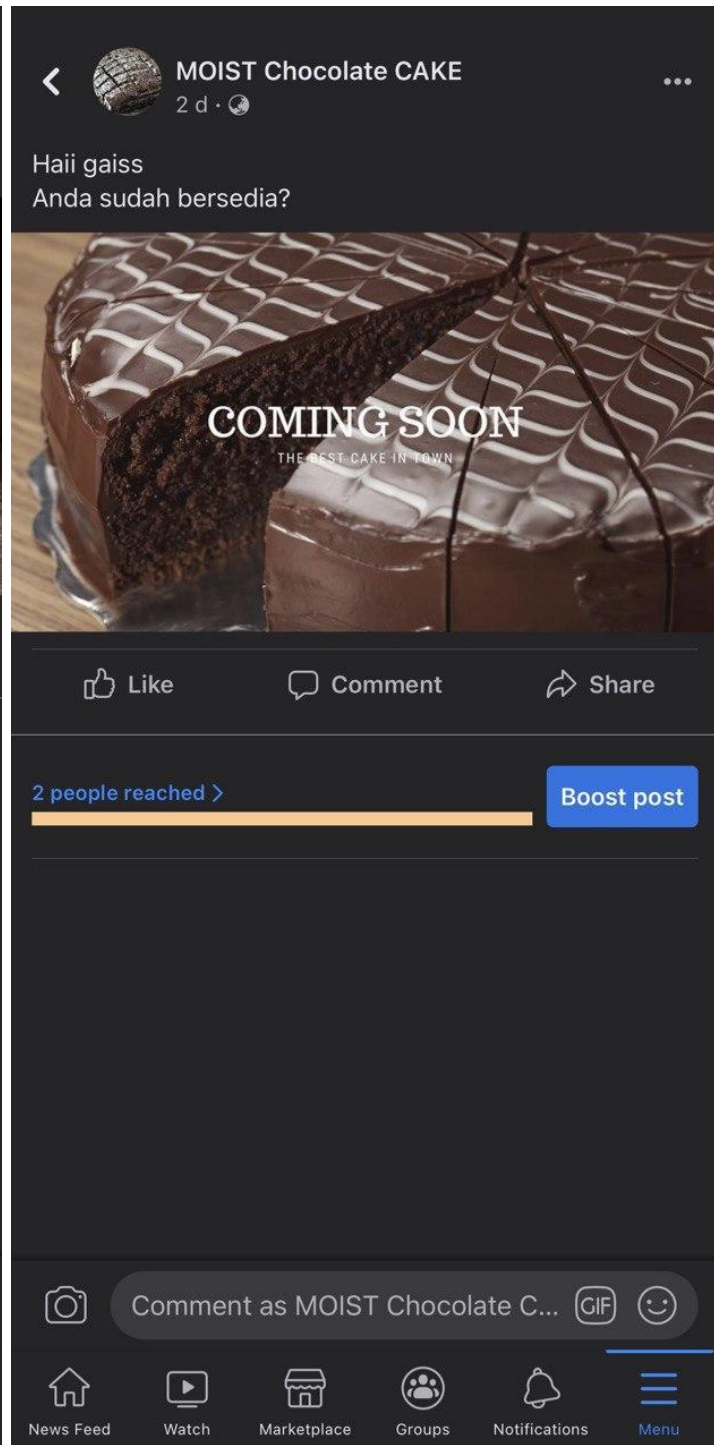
MOIST Chocolate CAKE
2 d ·

Haii gaiss
Anda sudah bersedia?

COMING SOON
THE BEST CAKE IN TOWN

Like Comment Share

2 people reached >

Boost post

Comment as MOIST Chocolate C... GIF

News Feed Watch Marketplace Groups Notifications Menu